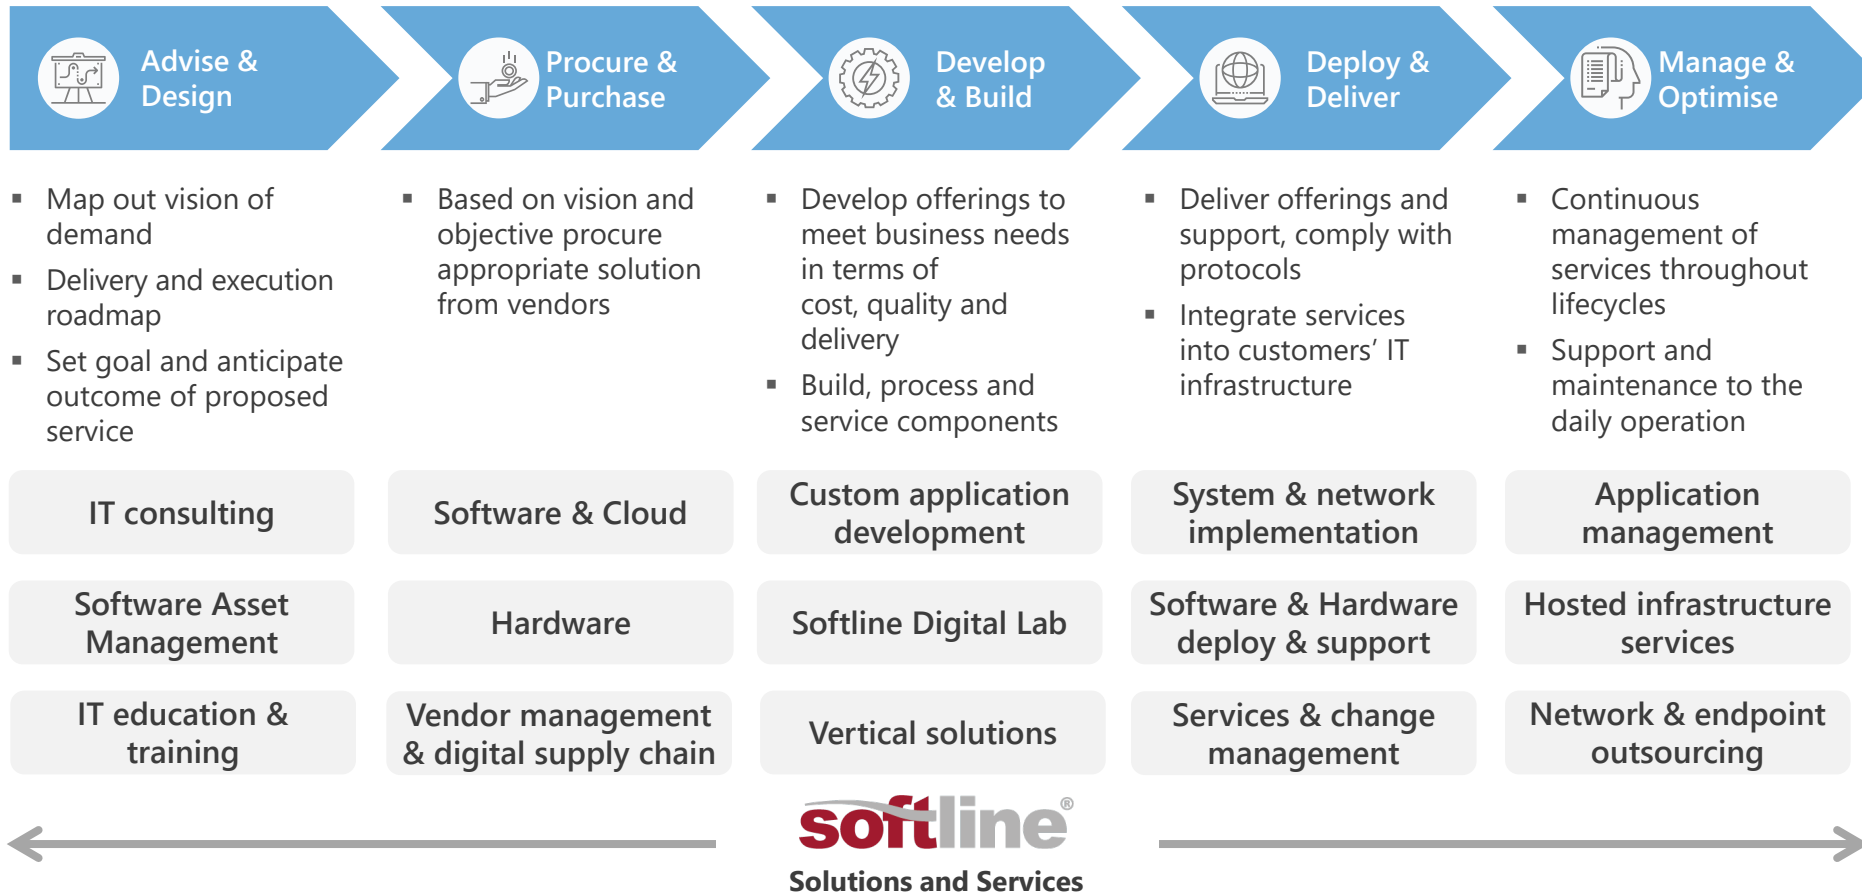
Advise & Design

Procure & Purchase

Develop & Build

Deploy & Deliver

Manage & Optimise

- Map out vision of demand
- Delivery and execution roadmap
- Set goal and anticipate outcome of proposed service

- Based on vision and objective procure appropriate solution from vendors

- Develop offerings to meet business needs in terms of cost, quality and delivery
- Build, process and service components

- Deliver offerings and support, comply with protocols
- Integrate services into customers' IT infrastructure

- Continuous management of services throughout lifecycles
- Support and maintenance to the daily operation

IT consulting

Software & Cloud

Custom application development

System & network implementation

Application management

Software Asset Management

Hardware

Softline Digital Lab

Software & Hardware deploy & support

Hosted infrastructure services

IT education & training

Vendor management & digital supply chain

Vertical solutions

Services & change management

Network & endpoint outsourcing

softline®

Solutions and Services